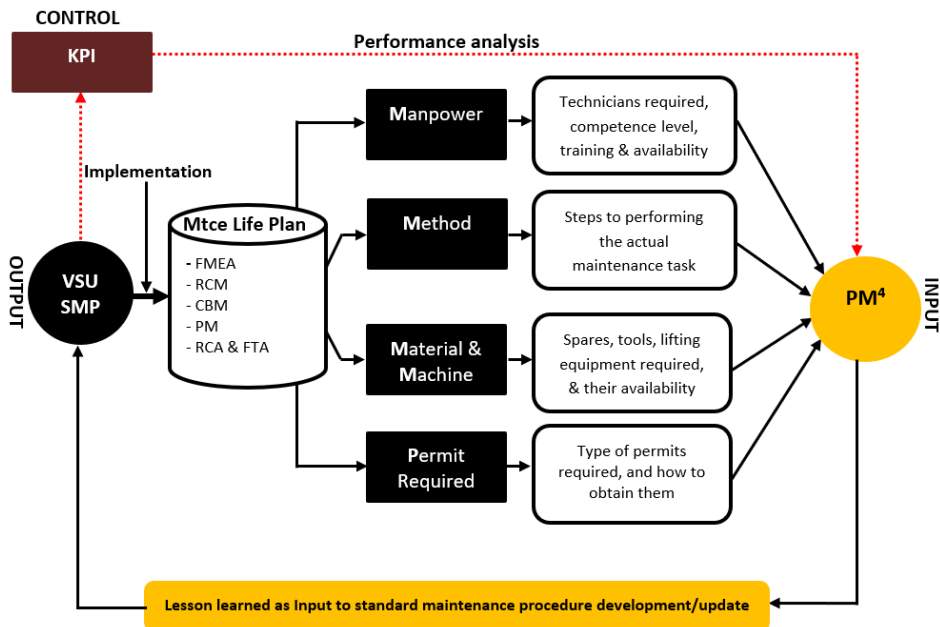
CONTROL

KPI

Performance analysis

Implementation

OUTPUT

VSU SMP

Mtce Life Plan

- FMEA
- RCM
- CBM
- PM
- RCA & FTA

Manpower

Technicians required, competence level, training & availability

Method

Steps to performing the actual maintenance task

Material & Machine

Spares, tools, lifting equipment required, & their availability

Permit Required

Type of permits required, and how to obtain them

$PM^4$

INPUT

Lesson learned as Input to standard maintenance procedure development/update